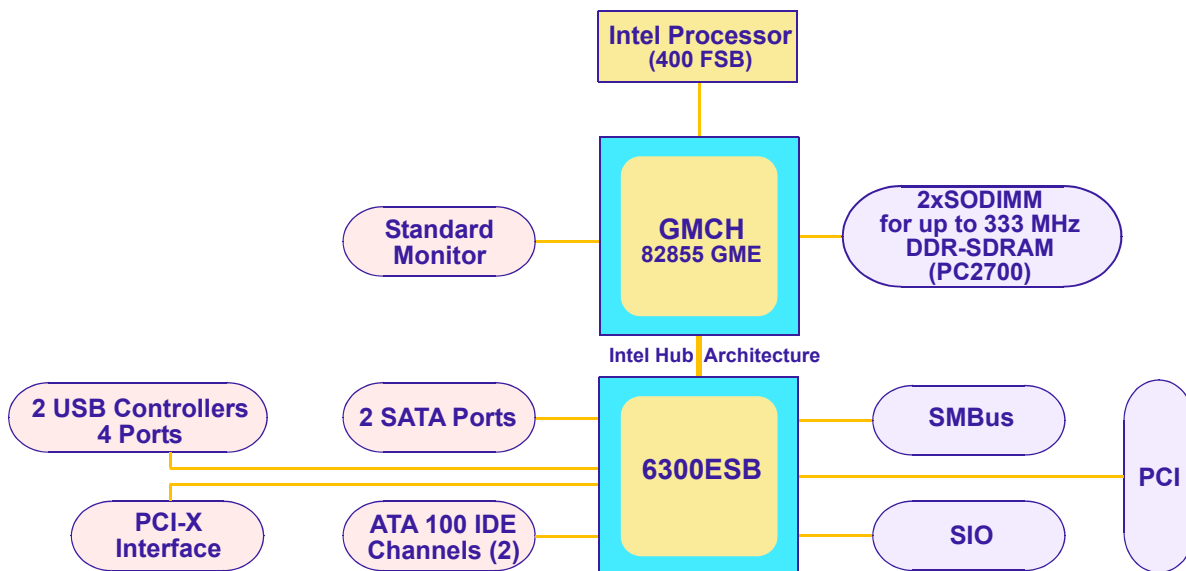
Intel Processor
(400 FSB)

Standard
Monitor

GMCH
82855 GME

2xSODIMM
for up to 333 MHz
DDR-SDRAM
(PC2700)

Intel Hub Architecture

2 USB Controllers
4 Ports

2 SATA Ports

6300ESB

SMBus

PCI

PCI-X
Interface

ATA 100 IDE
Channels (2)

SIO